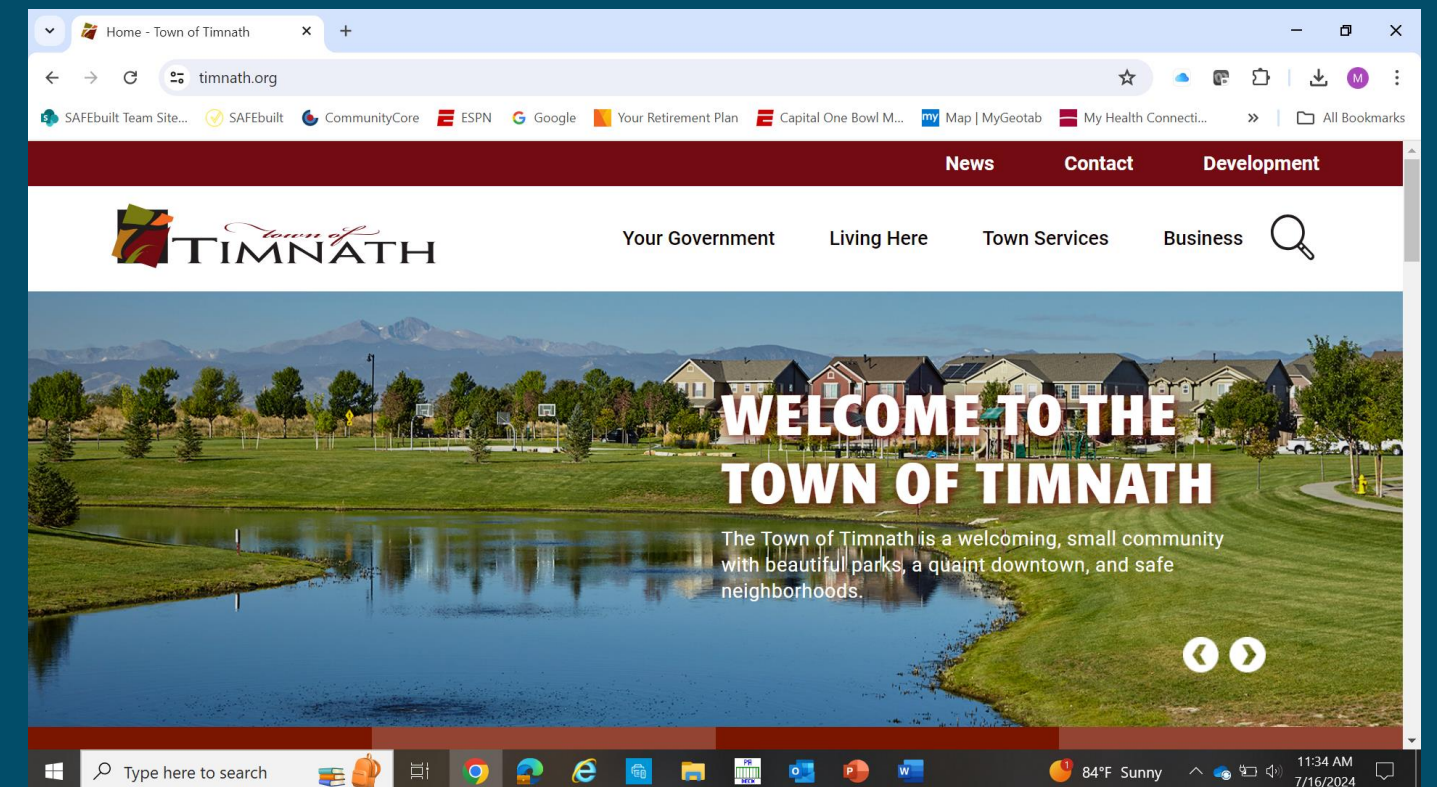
Home - Town of Timnath

timnath.org

SAFEbuilt Team Site... SAFEbuilt CommunityCore ESPN Google Your Retirement Plan Capital One Bowl M... Map | MyGeotab My Health Connecti... » All Bookmarks

News Contact Development

Town of TIMNATH

Your Government Living Here Town Services Business

WELCOME TO THE TOWN OF TIMNATH

The Town of Timnath is a welcoming, small community with beautiful parks, a quaint downtown, and safe neighborhoods.

Type here to search

84°F Sunny 11:34 AM 7/16/2024